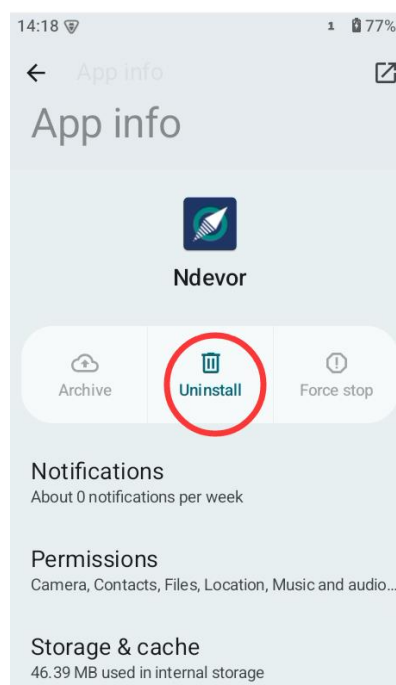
14:18 1 77%

App info

App info

Ndevor

Archive

Uninstall

Force stop

Notifications
About 0 notifications per week

Permissions
Camera, Contacts, Files, Location, Music and audio...

Storage & cache
46.39 MB used in internal storage